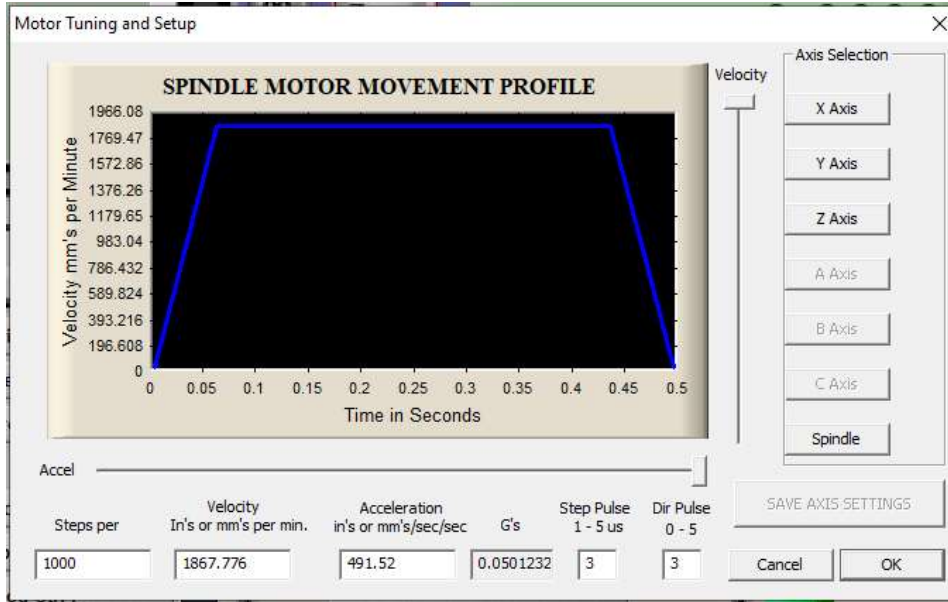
Motor Tuning and Setup

×

SPINDLE MOTOR MOVEMENT PROFILE

Velocity mm's per Minute

1966.08
1769.47
1572.86
1376.26
1179.65
983.04
786.432
589.824
393.216
196.608
0

0 0.05 0.1 0.15 0.2 0.25 0.3 0.35 0.4 0.45 0.5

Time in Seconds

Velocity

Axis Selection

X Axis

Y Axis

Z Axis

A Axis

B Axis

C Axis

Spindle

Accel

| Steps per | Velocity In's or mm's per min. | Acceleration in's or mm's/sec/sec | G's | Step Pulse 1 - 5 us | Dir Pulse 0 - 5 |
|---|---|---|---|---|---|
| 1000 | 1867.776 | 491.52 | 0.0501232 | 3 | 3 |

SAVE AXIS SETTINGS

Cancel

OK